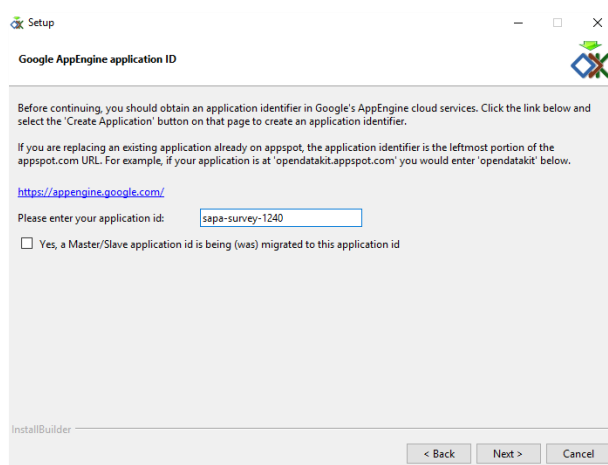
Setup

Google AppEngine application ID

Before continuing, you should obtain an application identifier in Google's AppEngine cloud services. Click the link below and select the 'Create Application' button on that page to create an application identifier.

If you are replacing an existing application already on appspot, the application identifier is the leftmost portion of the appspot.com URL. For example, if your application is at 'opendatakit.appspot.com' you would enter 'opendatakit' below.

https://appengine.google.com/

Please enter your application id: sapa-survey-1240

Yes, a Master/Slave application id is being (was) migrated to this application id

InstallBuilder

< Back   Next >   Cancel